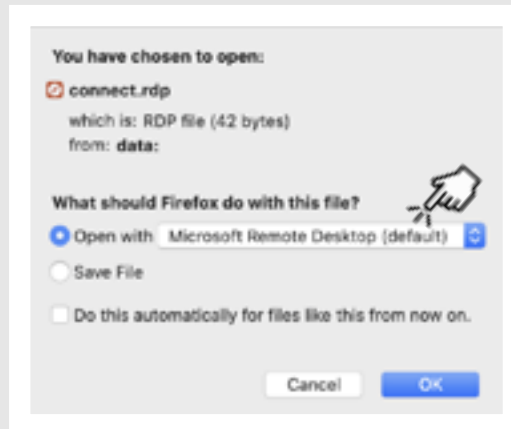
You have chosen to open:

connect.rdp

which is: RDP file (42 bytes)
from: data:

What should Firefox do with this file?

Open with Microsoft Remote Desktop (default)

Save File

Do this automatically for files like this from now on.

Cancel OK